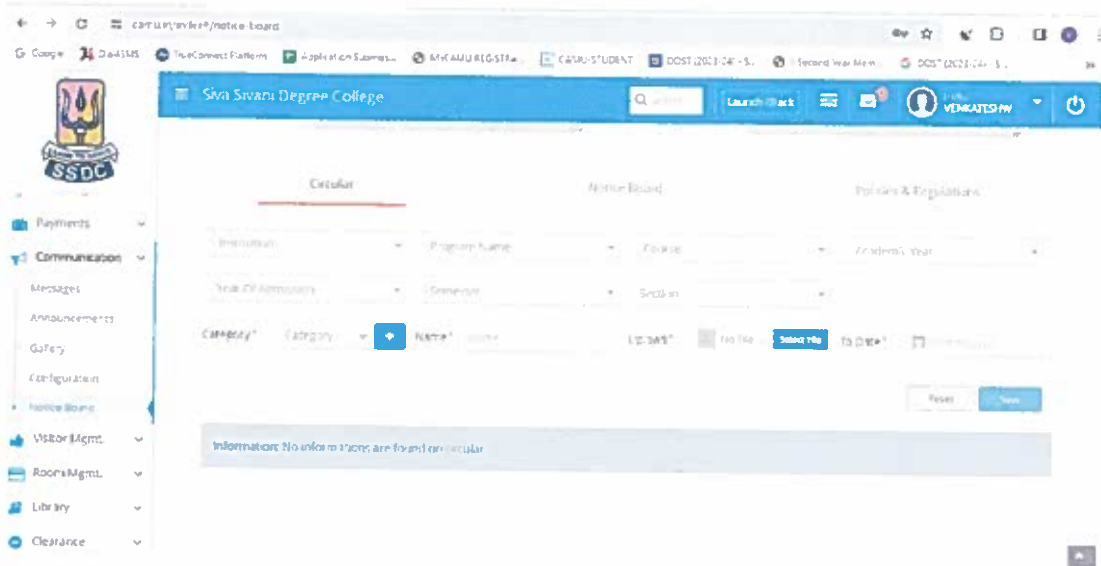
camu.in/web#/notice-board

Google | DoubleSMS | TrueConnect Platform | Application Submiss... | MYCAMU REGISTRA... | CAMU STUDENT | DOST (2023-24) - S... | Second Year Mem... | DOST (2023-24) - S...

SSDC

Siva Sivani Degree College

Q Search

Launch Black

VENKATESHW

Payments

Communication

Messages

Announcements

Gallery

Configuration

Notice Board

Visitor Mgmt.

Room Mgmt.

Library

Clearance

Circular

Notice Board

Policies & Regulations

Institution

Program Name

Course

Academic Year

Year Of Admission

Semester

Section

Category* Category

Name* Name

Upload* No file

Select File

To Date*

Reset

Save

Information: No informations are found on circular